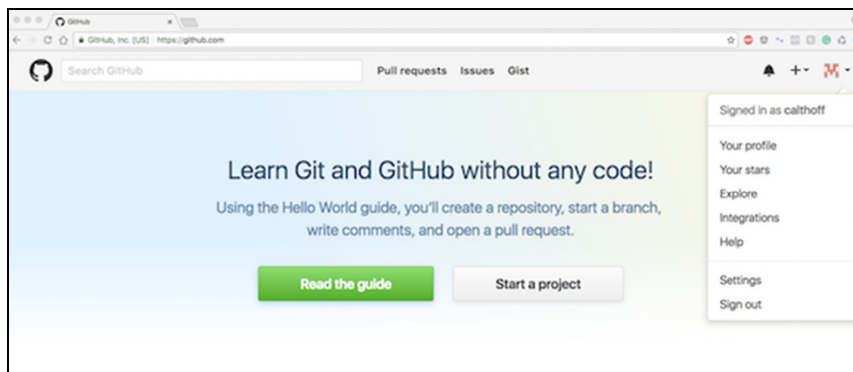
GitHub

GitHub, Inc. [US] https://github.com

Search GitHub

Pull requests Issues Gist

Signed in as calthoff

Your profile
Your stars
Explore
Integrations
Help

Settings
Sign out

Learn Git and GitHub without any code!

Using the Hello World guide, you'll create a repository, start a branch, write comments, and open a pull request.

Read the guide

Start a project